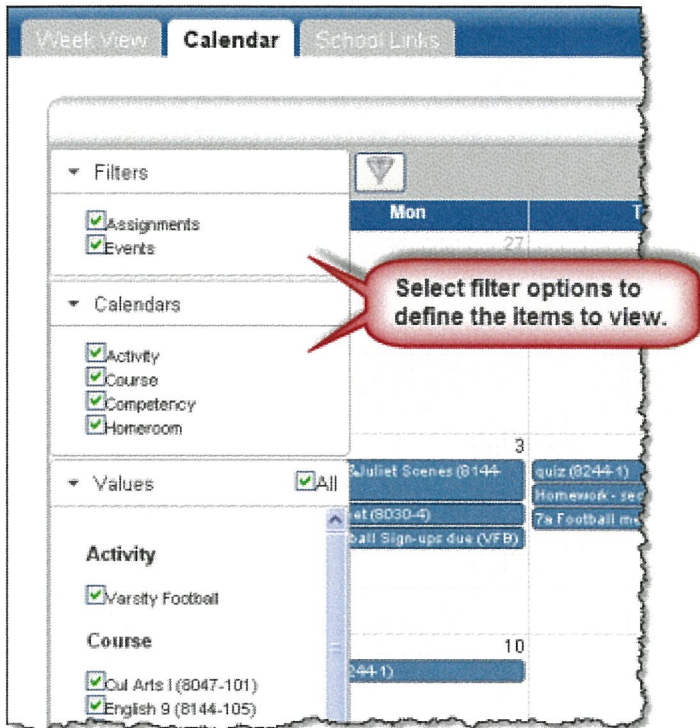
Week View Calendar School Links

Filters

Assignments
Events

Calendars

Activity
Course
Competency
Homeroom

Values All

Activity

Varsity Football

Course

Cul Arts I (8047-101)
English 9 (8144-105)

Mon T

27

Select filter options to define the items to view.

3

&Juliet Scenes (8144
et (8030-4)
ball Sign-ups due (VFB)

quiz (8244-1)
Homework - se
7a Football m

10

244-1)